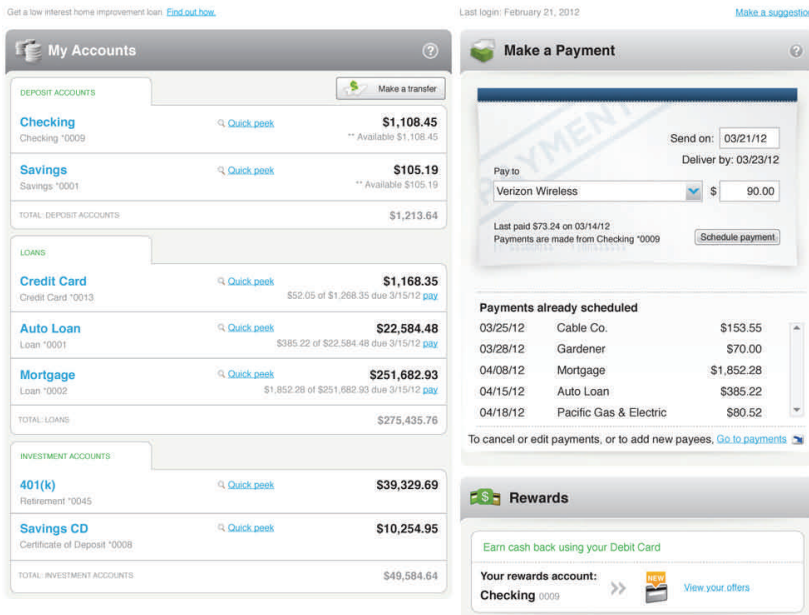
Get a low interest home improvement loan Find out how.

My Accounts

DEPOSIT ACCOUNTS

Make a transfer

Checking
Checking *0009
Quick peek
$1,108.45
** Available $1,108.45

Savings
Savings *0001
Quick peek
$105.19
** Available $105.19

TOTAL: DEPOSIT ACCOUNTS
$1,213.64

LOANS

Credit Card
Credit Card *0013
Quick peek
$1,168.35
$52.05 of $1,268.35 due 3/15/12 pay

Auto Loan
Loan *0001
Quick peek
$22,584.48
$385.22 of $22,584.48 due 3/15/12 pay

Mortgage
Loan *0002
Quick peek
$251,682.93
$1,852.28 of $251,682.93 due 3/15/12 pay

TOTAL: LOANS
$275,435.76

INVESTMENT ACCOUNTS

401(k)
Retirement *0045
Quick peek
$39,329.69

Savings CD
Certificate of Deposit *0008
Quick peek
$10,254.95

TOTAL: INVESTMENT ACCOUNTS
$49,584.64

Last login: February 21, 2012

Make a suggestio

Make a Payment

PAYMENT

Send on: 03/21/12
Deliver by: 03/23/12

Pay to
Verizon Wireless
$ 90.00

Last paid $73.24 on 03/14/12
Payments are made from Checking *0009
Schedule payment

Payments already scheduled

| | | |
|---|---|---|
| 03/25/12 | Cable Co. | $153.55 |
| 03/28/12 | Gardener | $70.00 |
| 04/08/12 | Mortgage | $1,852.28 |
| 04/15/12 | Auto Loan | $385.22 |
| 04/18/12 | Pacific Gas & Electric | $80.52 |

To cancel or edit payments, or to add new payees, Go to payments

Rewards

Earn cash back using your Debit Card

Your rewards account:
Checking 0009
NEW
View your offers